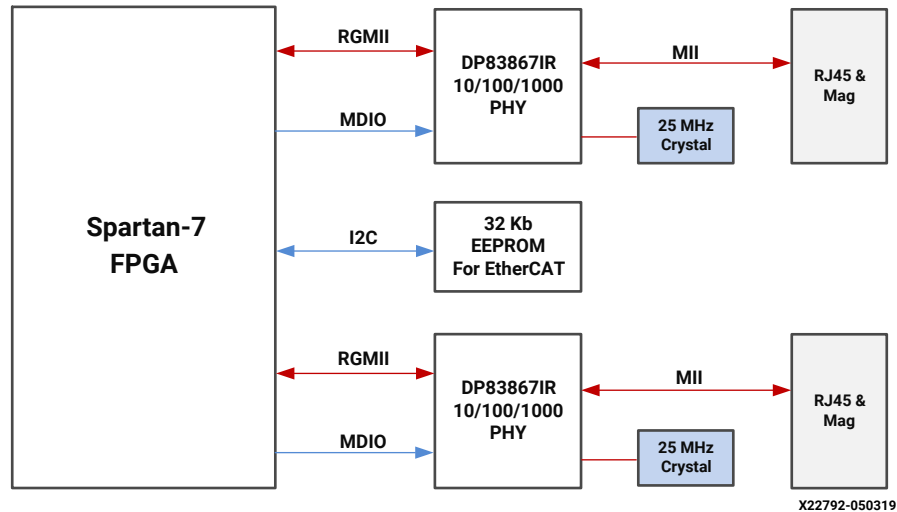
Spartan-7
FPGA

RGMII

MDIO

DP83867IR
10/100/1000
PHY

MII

RJ45 &
Mag

25 MHz
Crystal

I2C

32 Kb
EEPROM
For EtherCAT

RGMII

MDIO

DP83867IR
10/100/1000
PHY

MII

RJ45 &
Mag

25 MHz
Crystal

X22792-050319